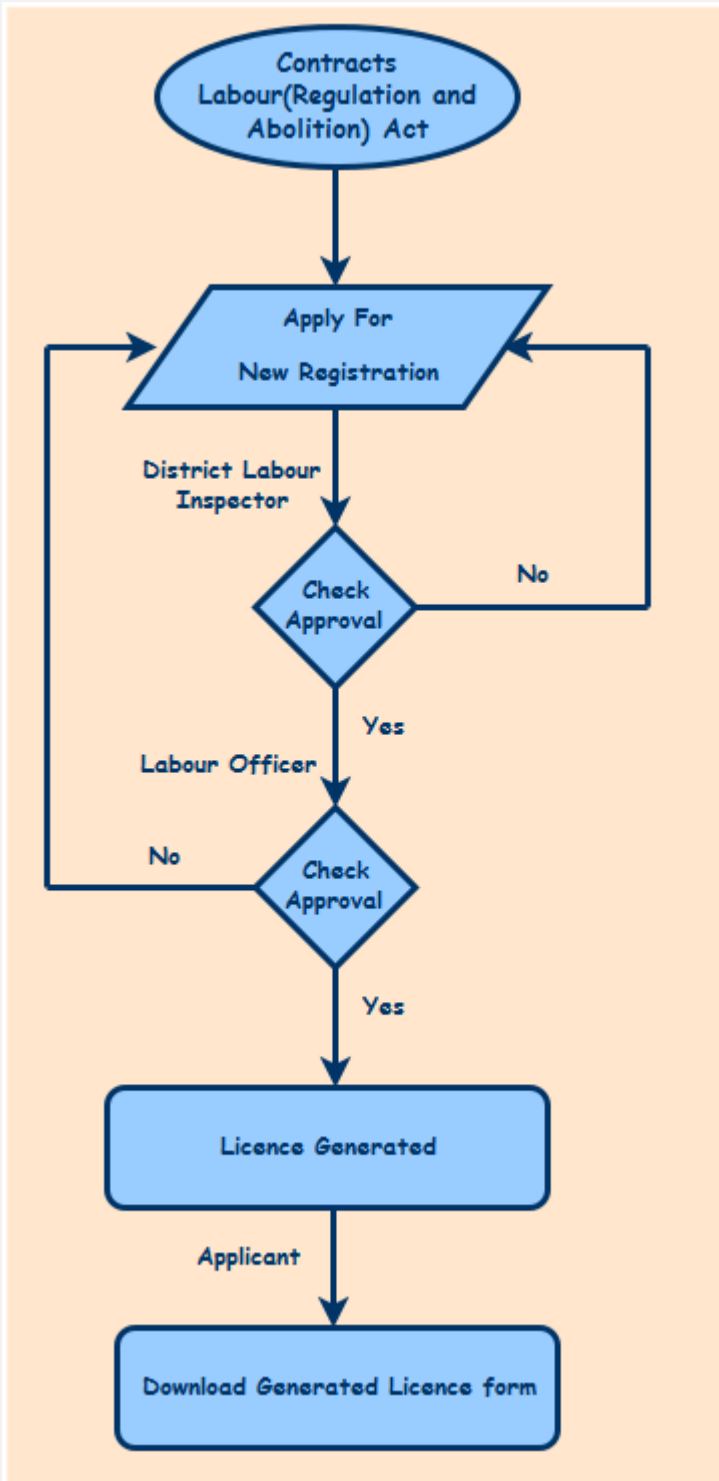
Contracts Labour(Regulation and Abolition) Act

Apply For

New Registration

District Labour Inspector

Check Approval

No

Yes

Labour Officer

No

Check Approval

Yes

Licence Generated

Applicant

Download Generated Licence form